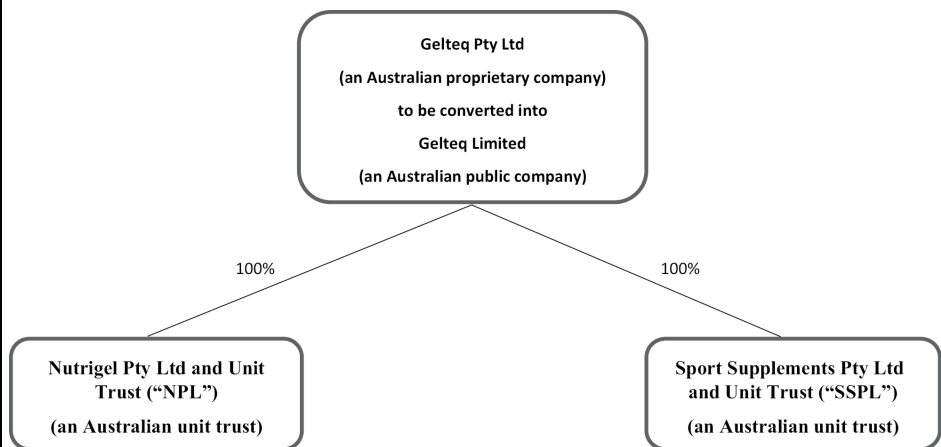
Gelteq Pty Ltd
(an Australian proprietary company)
to be converted into
Gelteq Limited
(an Australian public company)

100%

100%

Nutrigel Pty Ltd and Unit Trust ("NPL")
(an Australian unit trust)

Sport Supplements Pty Ltd and Unit Trust ("SSPL")
(an Australian unit trust)